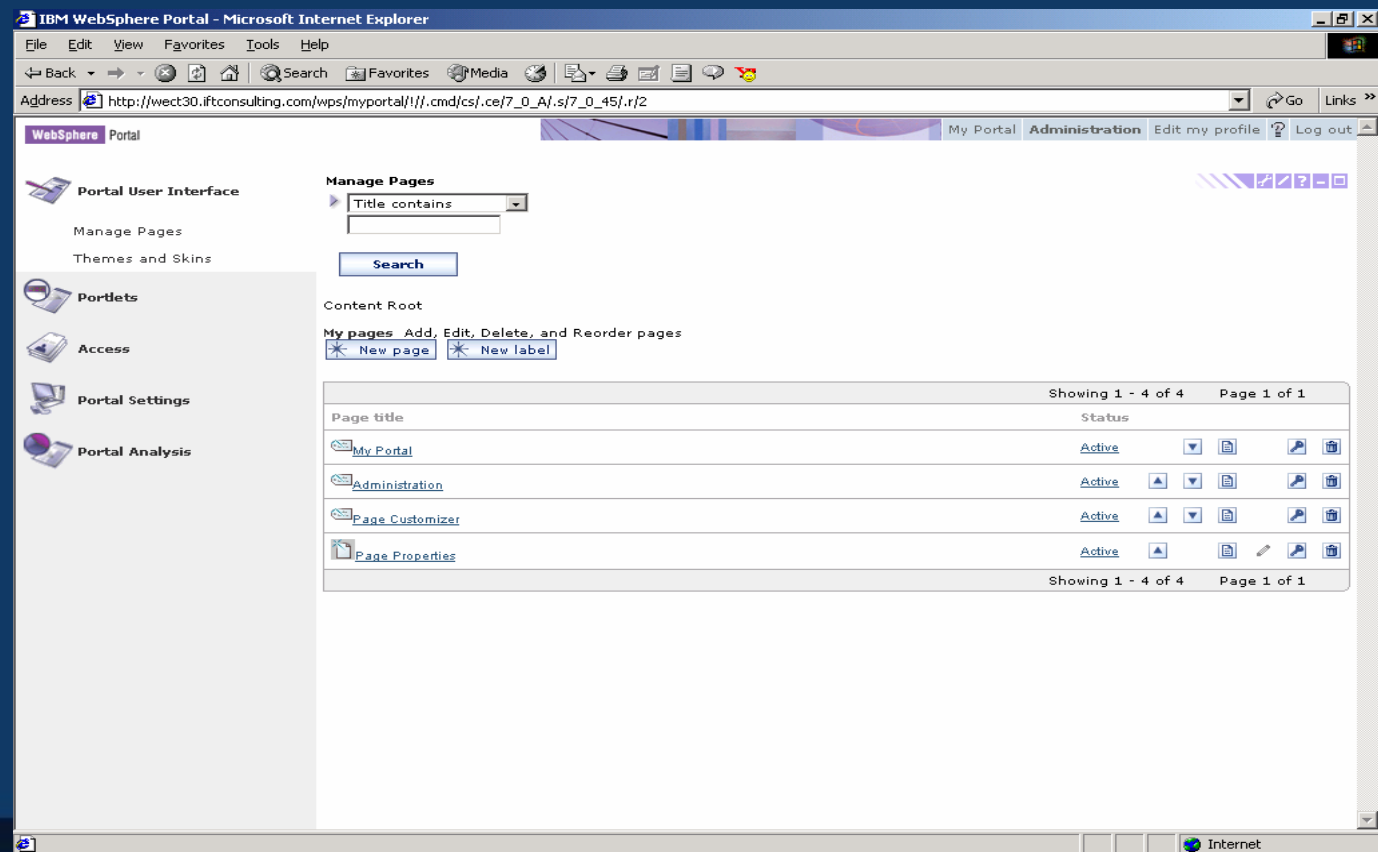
IBM WebSphere Portal - Microsoft Internet Explorer

File Edit View Favorites Tools Help

Back Search Favorites Media

Address http://wect30.iftconsulting.com/wps/myportal/!!/.cmd/cs/.ce/7_0_A/.s/7_0_45/.r/2 Go Links

WebSphere Portal

My Portal Administration Edit my profile ? Log out

Portal User Interface

Manage Pages

Themes and Skins

Portlets

Access

Portal Settings

Portal Analysis

Manage Pages

Title contains

Search

Content Root

My pages Add, Edit, Delete, and Reorder pages

New page New label

Showing 1 - 4 of 4 Page 1 of 1

| Page title | Status |
|---|---|
| My Portal | Active |
| Administration | Active |
| Page Customizer | Active |
| Page Properties | Active |

Showing 1 - 4 of 4 Page 1 of 1

Internet